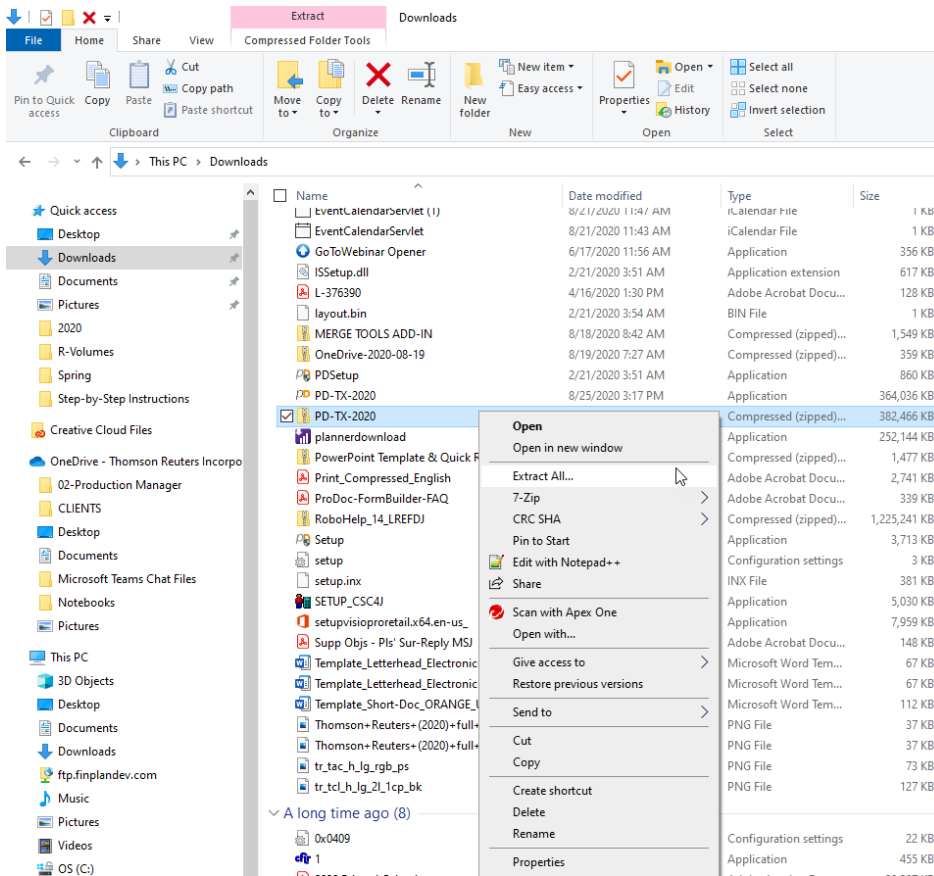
Extract | Downloads

File | Home | Share | View | Compressed Folder Tools

Pin to Quick access | Copy | Paste | Cut | Copy path | Paste shortcut
Clipboard

Move to | Copy to | Delete | Rename
Organize

New folder | New item | Easy access
New

Properties | Open | Edit | History
Open

Select all | Select none | Invert selection
Select

This PC > Downloads

Quick access
Desktop
Downloads
Documents
Pictures
2020
R-Volumes
Spring
Step-by-Step Instructions
Creative Cloud Files
OneDrive - Thomson Reuters Incorpo
02-Production Manager
CLIENTS
Desktop
Documents
Microsoft Teams Chat Files
Notebooks
Pictures
This PC
3D Objects
Desktop
Documents
Downloads
ftp.finplandev.com
Music
Pictures
Videos
OS (C:)

| Name | Date modified | Type | Size |
|---|---|---|---|
| EventCalendarServlet (1) | 8/21/2020 11:47 AM | iCalendar File | 1 KB |
| EventCalendarServlet | 8/21/2020 11:43 AM | iCalendar File | 1 KB |
| GoToWebinar Opener | 6/17/2020 11:56 AM | Application | 356 KB |
| ISSetup.dll | 2/21/2020 3:51 AM | Application extension | 617 KB |
| L-376390 | 4/16/2020 1:30 PM | Adobe Acrobat Docu... | 128 KB |
| layout.bin | 2/21/2020 3:54 AM | BIN File | 1 KB |
| MERGE TOOLS ADD-IN | 8/18/2020 8:42 AM | Compressed (zipped)... | 1,549 KB |
| OneDrive-2020-08-19 | 8/19/2020 7:27 AM | Compressed (zipped)... | 359 KB |
| PDSetup | 2/21/2020 3:51 AM | Application | 860 KB |
| PD-TX-2020 | 8/25/2020 3:17 PM | Application | 364,036 KB |
| PD-TX-2020 | | Compressed (zipped)... | 382,466 KB |
| plannerdownload | | Application | 252,144 KB |
| PowerPoint Template & Quick R | | Compressed (zipped)... | 1,477 KB |
| Print_Compressed_English | | Adobe Acrobat Docu... | 2,741 KB |
| ProDoc-FormBuilder-FAQ | | Adobe Acrobat Docu... | 339 KB |
| RoboHelp_14_LREFDJ | | Compressed (zipped)... | 1,225,241 KB |
| Setup | | Application | 3,713 KB |
| setup | | Configuration settings | 3 KB |
| setup.inx | | INX File | 381 KB |
| SETUP_CSC4J | | Application | 5,030 KB |
| setupvisioproretail.x64.en-us_ | | Application | 7,959 KB |
| Supp Objs - Pls' Sur-Reply MSJ | | Adobe Acrobat Docu... | 148 KB |
| Template_Letterhead_Electronic | | Microsoft Word Tem... | 67 KB |
| Template_Letterhead_Electronic | | Microsoft Word Tem... | 67 KB |
| Template_Short-Doc_ORANGE_l | | Microsoft Word Tem... | 112 KB |
| Thomson+Reuters+(2020)+full+ | | PNG File | 37 KB |
| Thomson+Reuters+(2020)+full+ | | PNG File | 37 KB |
| tr_tac_h_lg_rgb_ps | | PNG File | 73 KB |
| tr_tcl_h_lg_2l_1cp_bk | | PNG File | 127 KB |

A long time ago (8)

| 0x0409 | | Configuration settings | 22 KB |
| 1 | | Application | 455 KB |

Open
Open in new window
Extract All...
7-Zip
CRC SHA
Pin to Start
Edit with Notepad++
Share
Scan with Apex One
Open with...
Give access to
Restore previous versions
Send to
Cut
Copy
Create shortcut
Delete
Rename
Properties